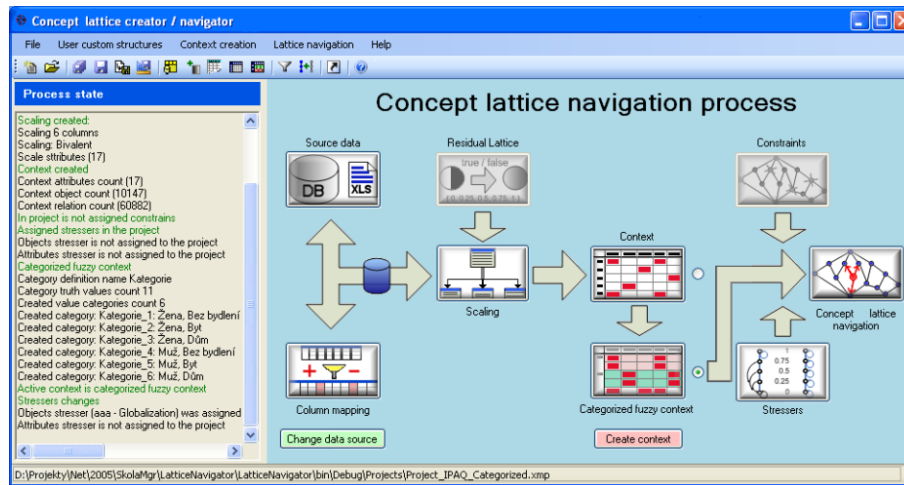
Concept lattice creator / navigator

File User custom structures Context creation Lattice navigation Help

Process state

Scaling created:
Scaling 6 columns
Scaling: Bivalent
Scale stributes (17)
Context created
Context attributes count (17)
Context object count (10147)
Context relation count (60882)
In project is not assigned constrains
Assigned stressers in the project
Objects stresser is not assigned to the project
Attributes stresser is not assigned to the project
Categorized fuzzy context
Category definition name Kategorie
Category truth values count 11
Created value categories count 6
Created category: Kategorie_1: Žena, Bez bydlení
Created category: Kategorie_2: Žena, Byt
Created category: Kategorie_3: Žena, Dům
Created category: Kategorie_4: Muž, Bez bydlení
Created category: Kategorie_5: Muž, Byt
Created category: Kategorie_6: Muž, Dům
Active context is categorized fuzzy context
Stressers changes
Objects stresser (aaa - Globalization) was assigned
Attributes stresser is not assigned to the project

Concept lattice navigation process

Source data
DB
XLS
Residual Lattice
true / false
{0, 0.25, 0.5, 0.75, 1}
Constraints
Context
Scaling
Concept lattice navigation
Column mapping
Categorized fuzzy context
Stressers
1
0.75
0.5
0.25
0
Change data source
Create context

D:\Projekty\Net\2005\SkolaMgr\LatticeNavigator\LatticeNavigator\bin\Debug\Projects\Project_IPAQ_Categorized.xmp